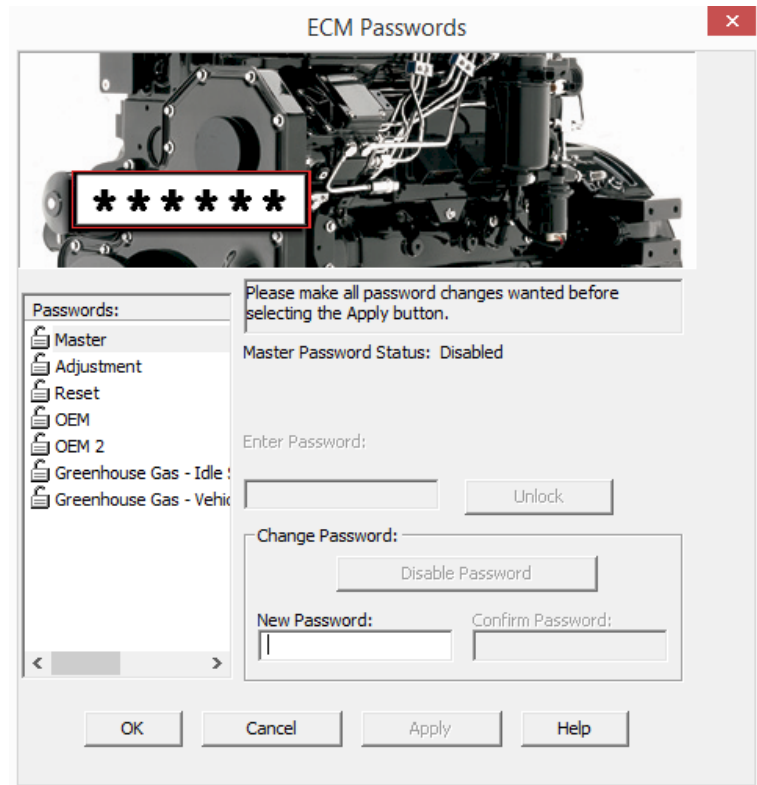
ECM Passwords

******

Passwords:
Master
Adjustment
Reset
OEM
OEM 2
Greenhouse Gas - Idle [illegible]
Greenhouse Gas - Vehic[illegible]

Please make all password changes wanted before selecting the Apply button.

Master Password Status: Disabled

Enter Password:

Unlock

Change Password:

Disable Password

New Password:

Confirm Password:

OK

Cancel

Apply

Help